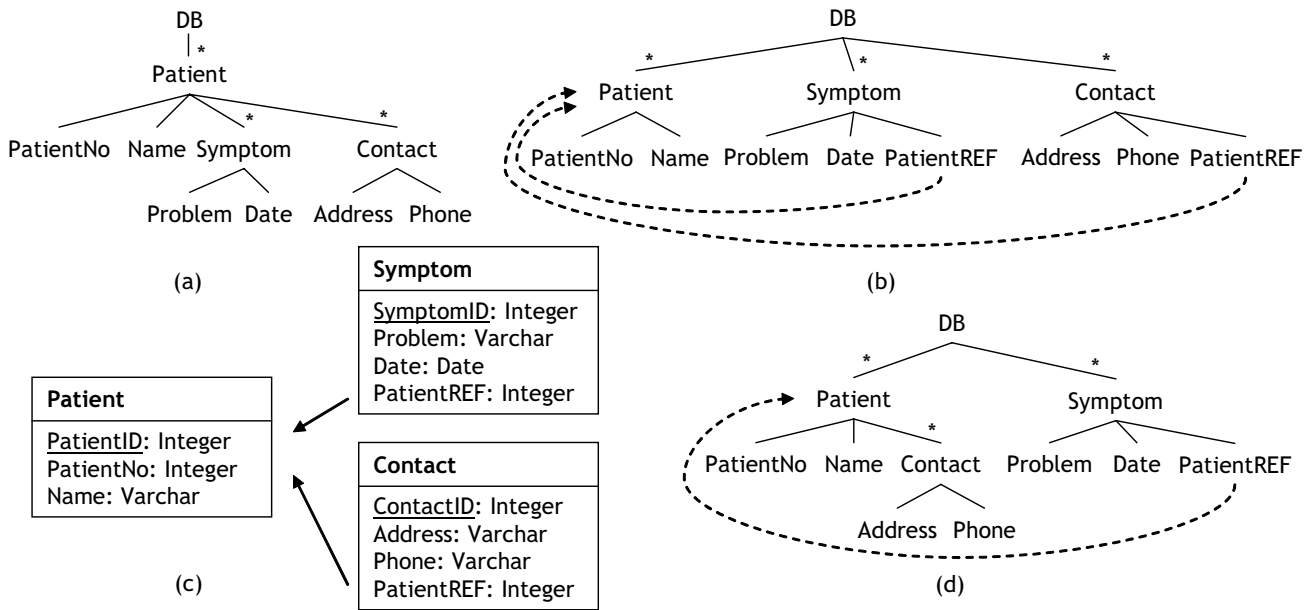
DB
*
Patient
* *
PatientNo Name Symptom Contact
Problem Date Address Phone

(a)

DB
* * *
Patient Symptom Contact
PatientNo Name Problem Date PatientREF Address Phone PatientREF

(b)

| **Symptom** |
|---|
| <u>SymptomID</u>: Integer<br>Problem: Varchar<br>Date: Date<br>PatientREF: Integer |

| **Patient** |
|---|
| <u>PatientID</u>: Integer<br>PatientNo: Integer<br>Name: Varchar |

| **Contact** |
|---|
| <u>ContactID</u>: Integer<br>Address: Varchar<br>Phone: Varchar<br>PatientREF: Integer |

(c)

DB
* *
Patient Symptom
*
PatientNo Name Contact Problem Date PatientREF
Address Phone

(d)